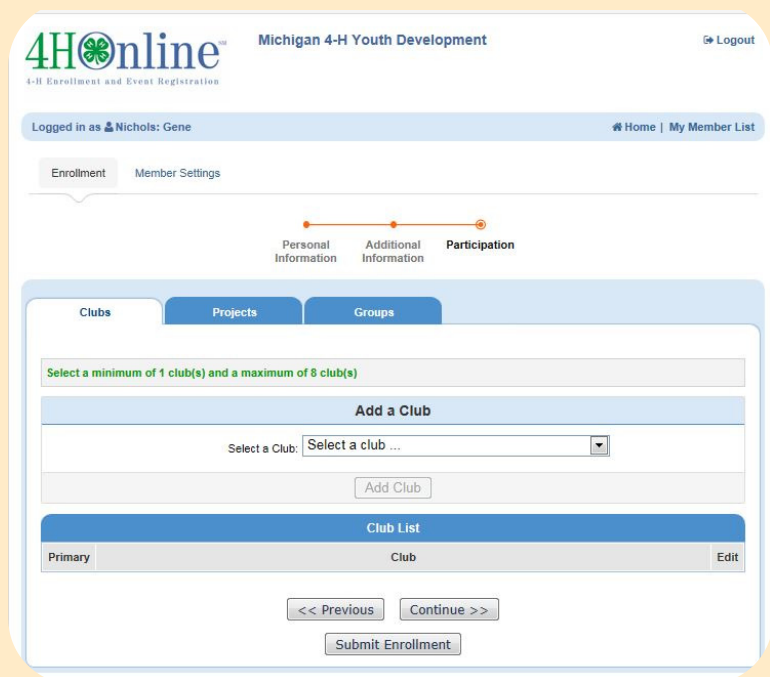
4HOnline℠
4-H Enrollment and Event Registration

Michigan 4-H Youth Development

Logout

Logged in as Nichols: Gene

Home | My Member List

Enrollment | Member Settings

Personal Information | Additional Information | Participation

Clubs | Projects | Groups

Select a minimum of 1 club(s) and a maximum of 8 club(s)

Add a Club

Select a Club: Select a club ...

Add Club

Club List

| Primary | Club | Edit |
|---|---|---|

<< Previous | Continue >>

Submit Enrollment